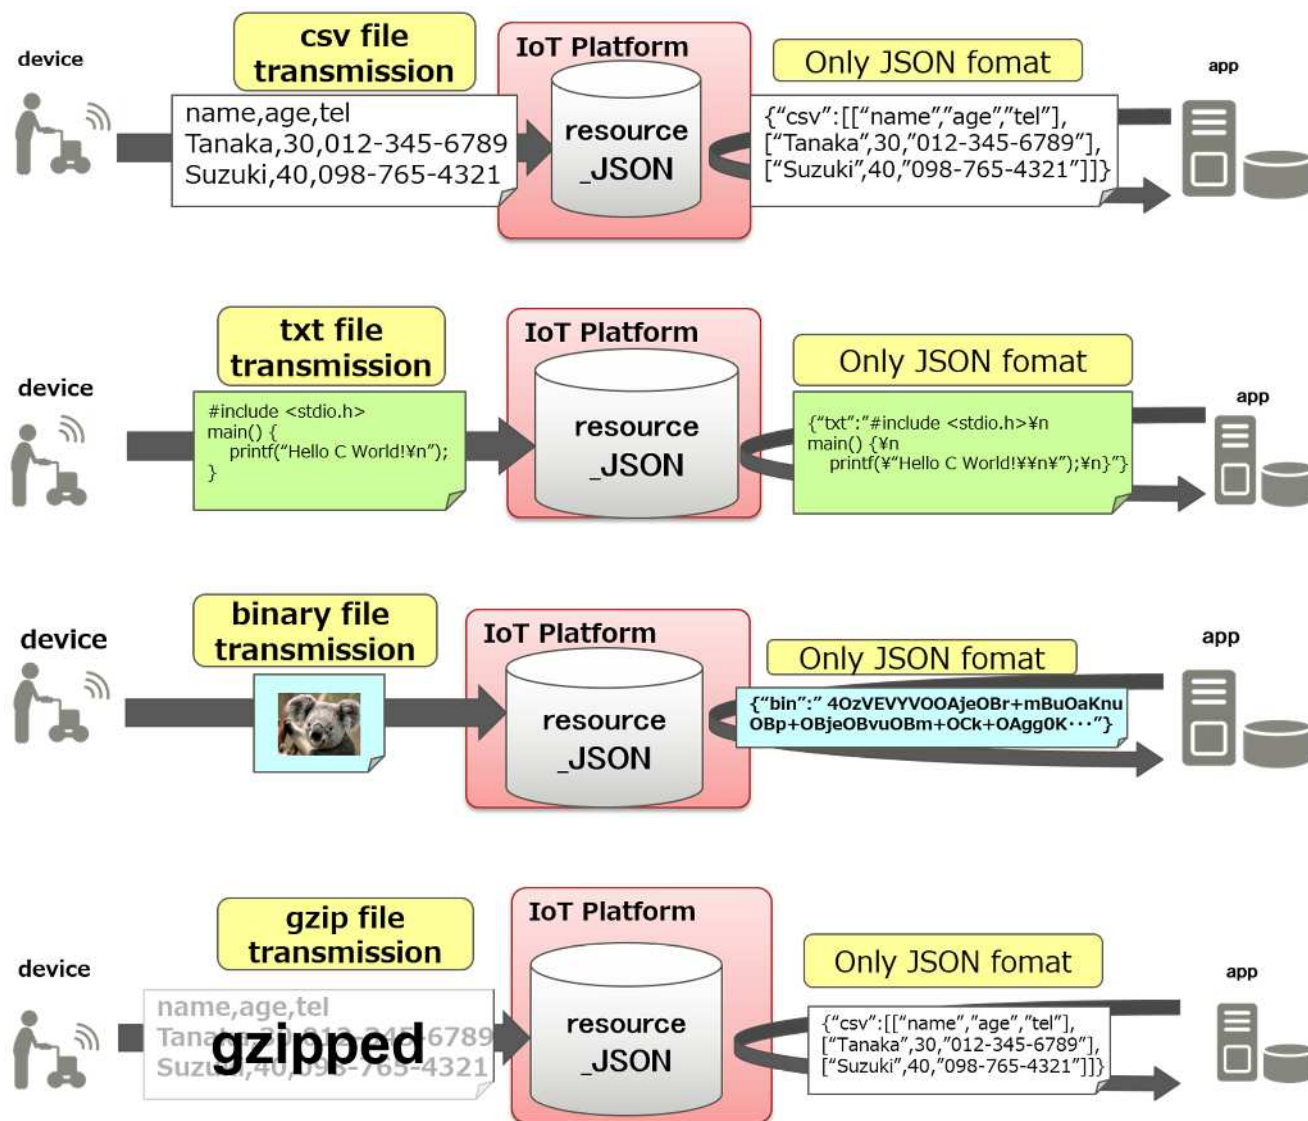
device

csv file transmission

name,age,tel
Tanaka,30,012-345-6789
Suzuki,40,098-765-4321

IoT Platform

resource _JSON

Only JSON fomat

{"csv":[["name","age","tel"],
["Tanaka",30,"012-345-6789"],
["Suzuki",40,"098-765-4321"]]}

app

device

txt file transmission

#include <stdio.h>
main() {
printf("Hello C World!¥n");
}

IoT Platform

resource _JSON

Only JSON fomat

{"txt":"#include <stdio.h>¥n
main() {¥n
printf(¥"Hello C World!¥¥n¥");¥n}"}

app

device

binary file transmission

IoT Platform

resource _JSON

Only JSON fomat

{"bin":" 4OzVEVYVOOAjeOBr+mBuOaKnu
OBp+OBjeOBvuOBm+OCk+OAgg0K···"}

app

device

gzip file transmission

name,age,tel
Tana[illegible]6789
Suz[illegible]-4321

gzipped

IoT Platform

resource _JSON

Only JSON fomat

{"csv":[["name","age","tel"],
["Tanaka",30,"012-345-6789"],
["Suzuki",40,"098-765-4321"]]}

app